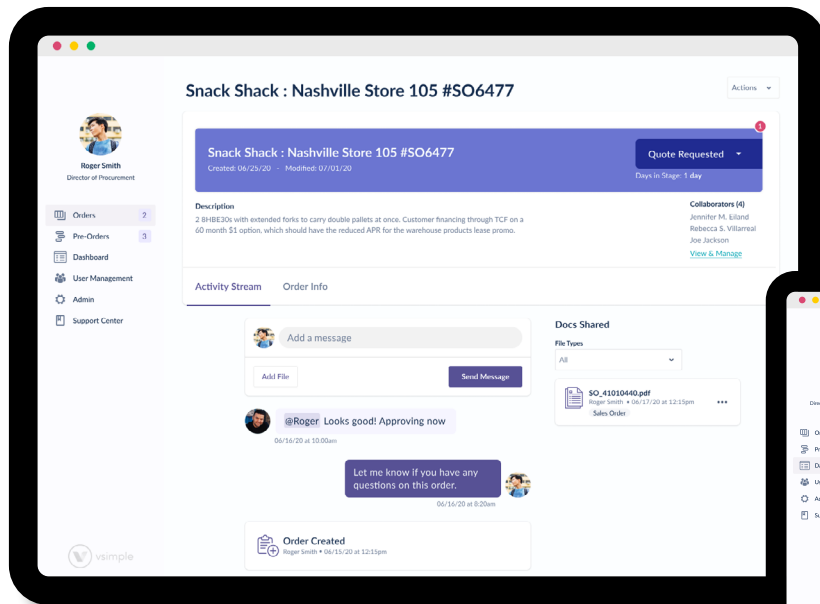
Roger Smith
Director of Procurement

Orders 2
Pre-Orders 3
Dashboard
User Management
Admin
Support Center

vsimple

Snack Shack : Nashville Store 105 #SO6477

Actions

Snack Shack : Nashville Store 105 #SO6477
Created: 06/25/20 - Modified: 07/01/20

1
Quote Requested
Days in Stage: 1 day

Description
2 8HBE30s with extended forks to carry double pallets at once. Customer financing through TCF on a 60 month $1 option, which should have the reduced APR for the warehouse products lease promo.

Collaborators (4)
Jennifer M. Eiland
Rebecca S. Villarreal
Joe Jackson
View & Manage

Activity Stream
Order Info

Add a message
Add File
Send Message

@Roger Looks good! Approving now
06/16/20 at 10:00am

Let me know if you have any questions on this order.
06/16/20 at 8:20am

Order Created
Roger Smith • 06/15/20 at 12:15pm

Docs Shared
File Types
All

SO_41010440.pdf
Roger Smith • 06/17/20 at 12:15pm
Sales Order